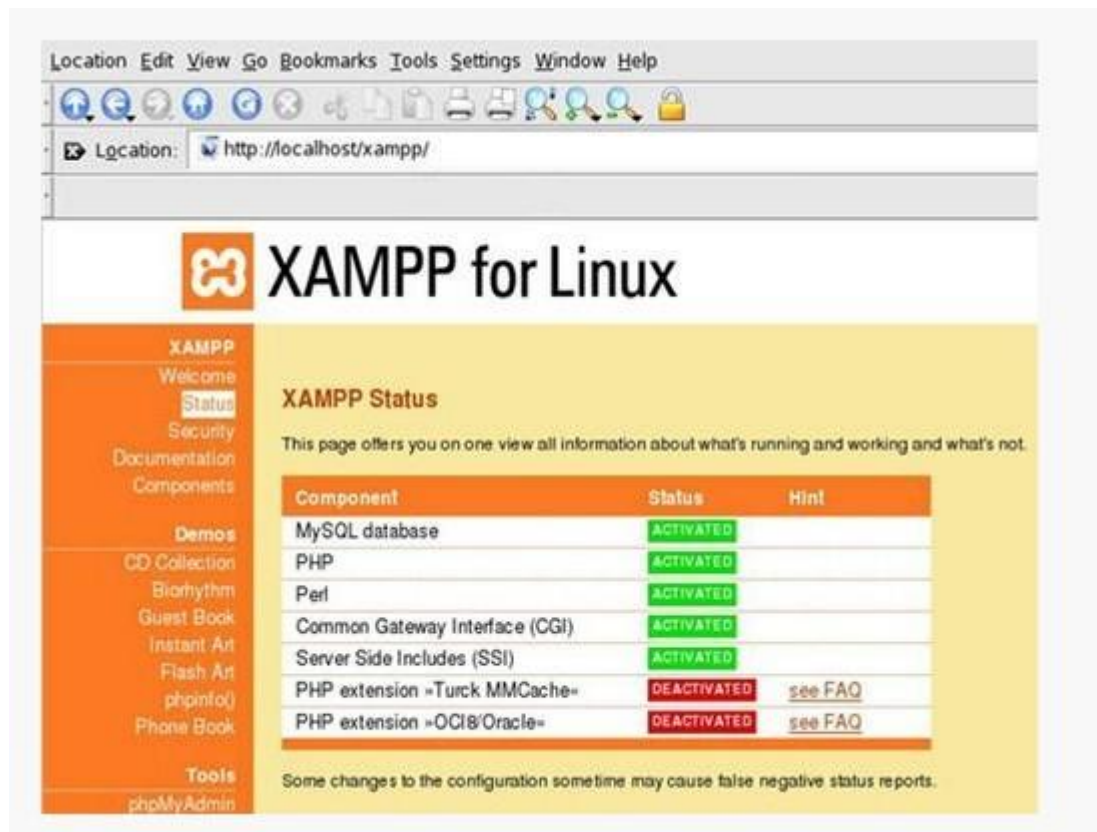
Location Edit View Go Bookmarks Tools Settings Window Help

Location: http://localhost/xampp/

XAMPP for Linux

XAMPP
Welcome
Status
Security
Documentation
Components

Demos
CD Collection
Biorhythm
Guest Book
Instant Art
Flash Art
phpinfo()
Phone Book

Tools
phpMyAdmin

XAMPP Status

This page offers you on one view all information about what's running and working and what's not.

| Component | Status | Hint |
|---|---|---|
| MySQL database | ACTIVATED | |
| PHP | ACTIVATED | |
| Perl | ACTIVATED | |
| Common Gateway Interface (CGI) | ACTIVATED | |
| Server Side Includes (SSI) | ACTIVATED | |
| PHP extension »Turck MMCache« | DEACTIVATED | see FAQ |
| PHP extension »OCI8/Oracle« | DEACTIVATED | see FAQ |

Some changes to the configuration sometime may cause false negative status reports.